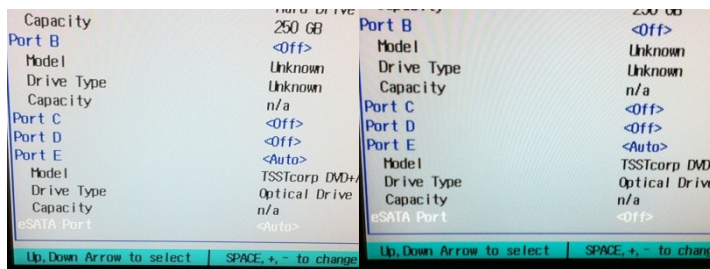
Capacity | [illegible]
250 GB
Port B <Off>
Model Unknown
Drive Type Unknown
Capacity n/a
Port C <Off>
Port D <Off>
Port E <Auto>
Model TSSTcorp DVD+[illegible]
Drive Type Optical Drive
Capacity n/a
eSATA Port <Auto>
Up,Down Arrow to select | SPACE,+,- to change

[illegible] 250 GB
Port B <Off>
Model Unknown
Drive Type Unknown
Capacity n/a
Port C <Off>
Port D <Off>
Port E <Auto>
Model TSSTcorp DVD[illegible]
Drive Type Optical Driv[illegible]
Capacity n/a
eSATA Port <Off>
Up,Down Arrow to select | SPACE,+,- to chan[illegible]